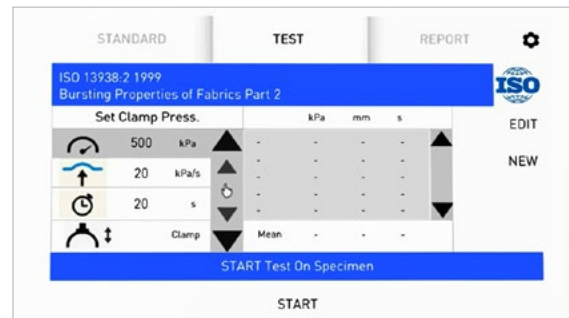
STANDARD TEST REPORT

ISO 13938:2 1999
Bursting Properties of Fabrics Part 2

ISO

Set Clamp Press.

EDIT

NEW

| | | | kPa | mm | s |
|---|---|---|---|---|---|
| 500 | kPa | - | - | - | - |
| 20 | kPa/s | - | - | - | - |
| 20 | s | - | - | - | - |
| | Clamp | Mean | - | - | - |

START Test On Specimen

START